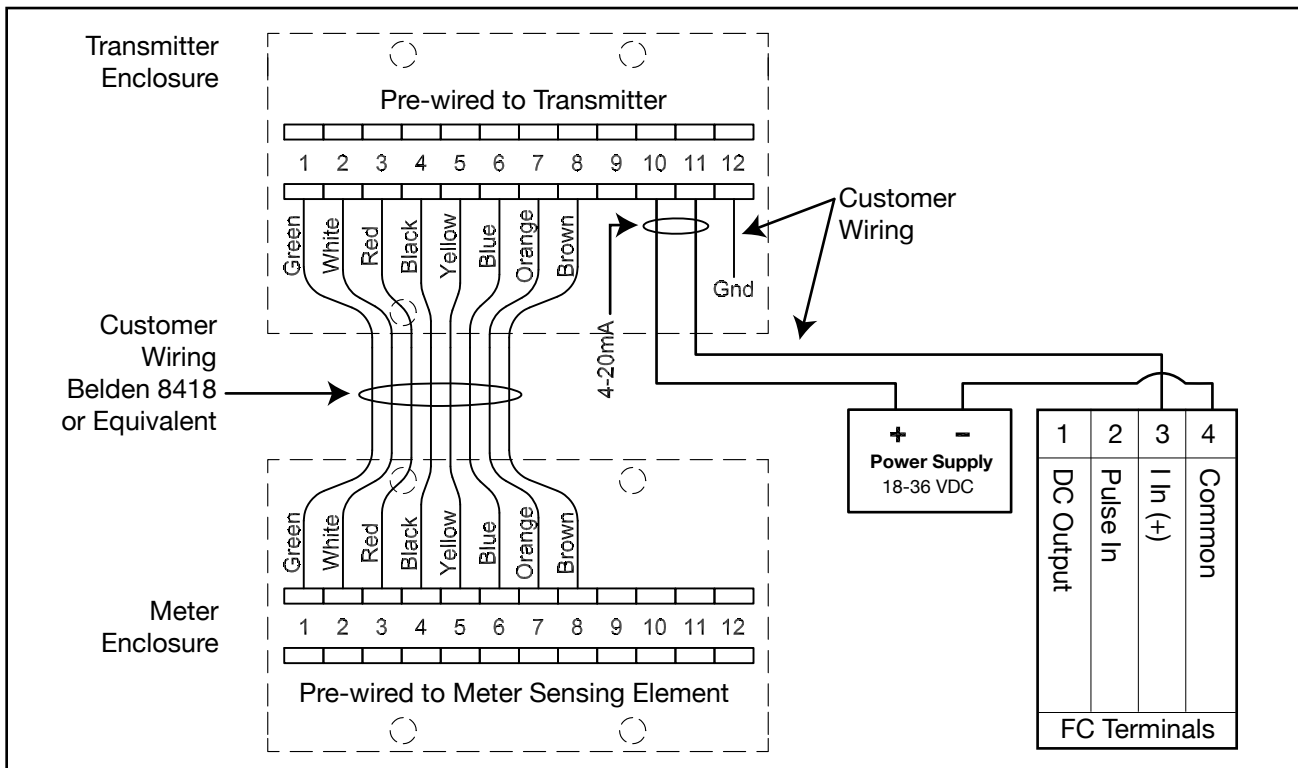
Transmitter Enclosure

Pre-wired to Transmitter

1 2 3 4 5 6 7 8 9 10 11 12

Green White Red Black Yellow Blue Orange Brown

Customer Wiring

Gnd

4-20mA

Customer Wiring Belden 8418 or Equivalent

+ −
Power Supply
18-36 VDC

| 1 | 2 | 3 | 4 |
|---|---|---|---|
| DC Output | Pulse In | I In (+) | Common |

FC Terminals

Green White Red Black Yellow Blue Orange Brown

Meter Enclosure

1 2 3 4 5 6 7 8 9 10 11 12

Pre-wired to Meter Sensing Element